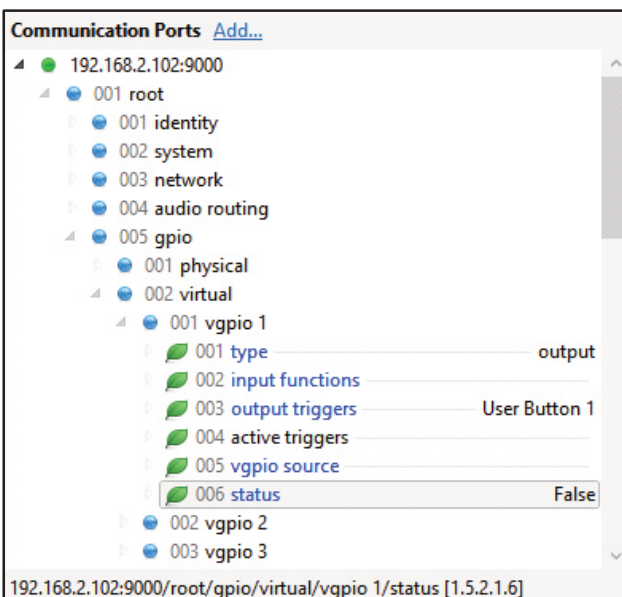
Communication Ports Add...

192.168.2.102:9000
001 root
001 identity
002 system
003 network
004 audio routing
005 gpio
001 physical
002 virtual
001 vgpio 1
001 type output
002 input functions
003 output triggers User Button 1
004 active triggers
005 vgpio source
006 status False
002 vgpio 2
003 vgpio 3

192.168.2.102:9000/root/gpio/virtual/vgpio 1/status [1.5.2.1.6]